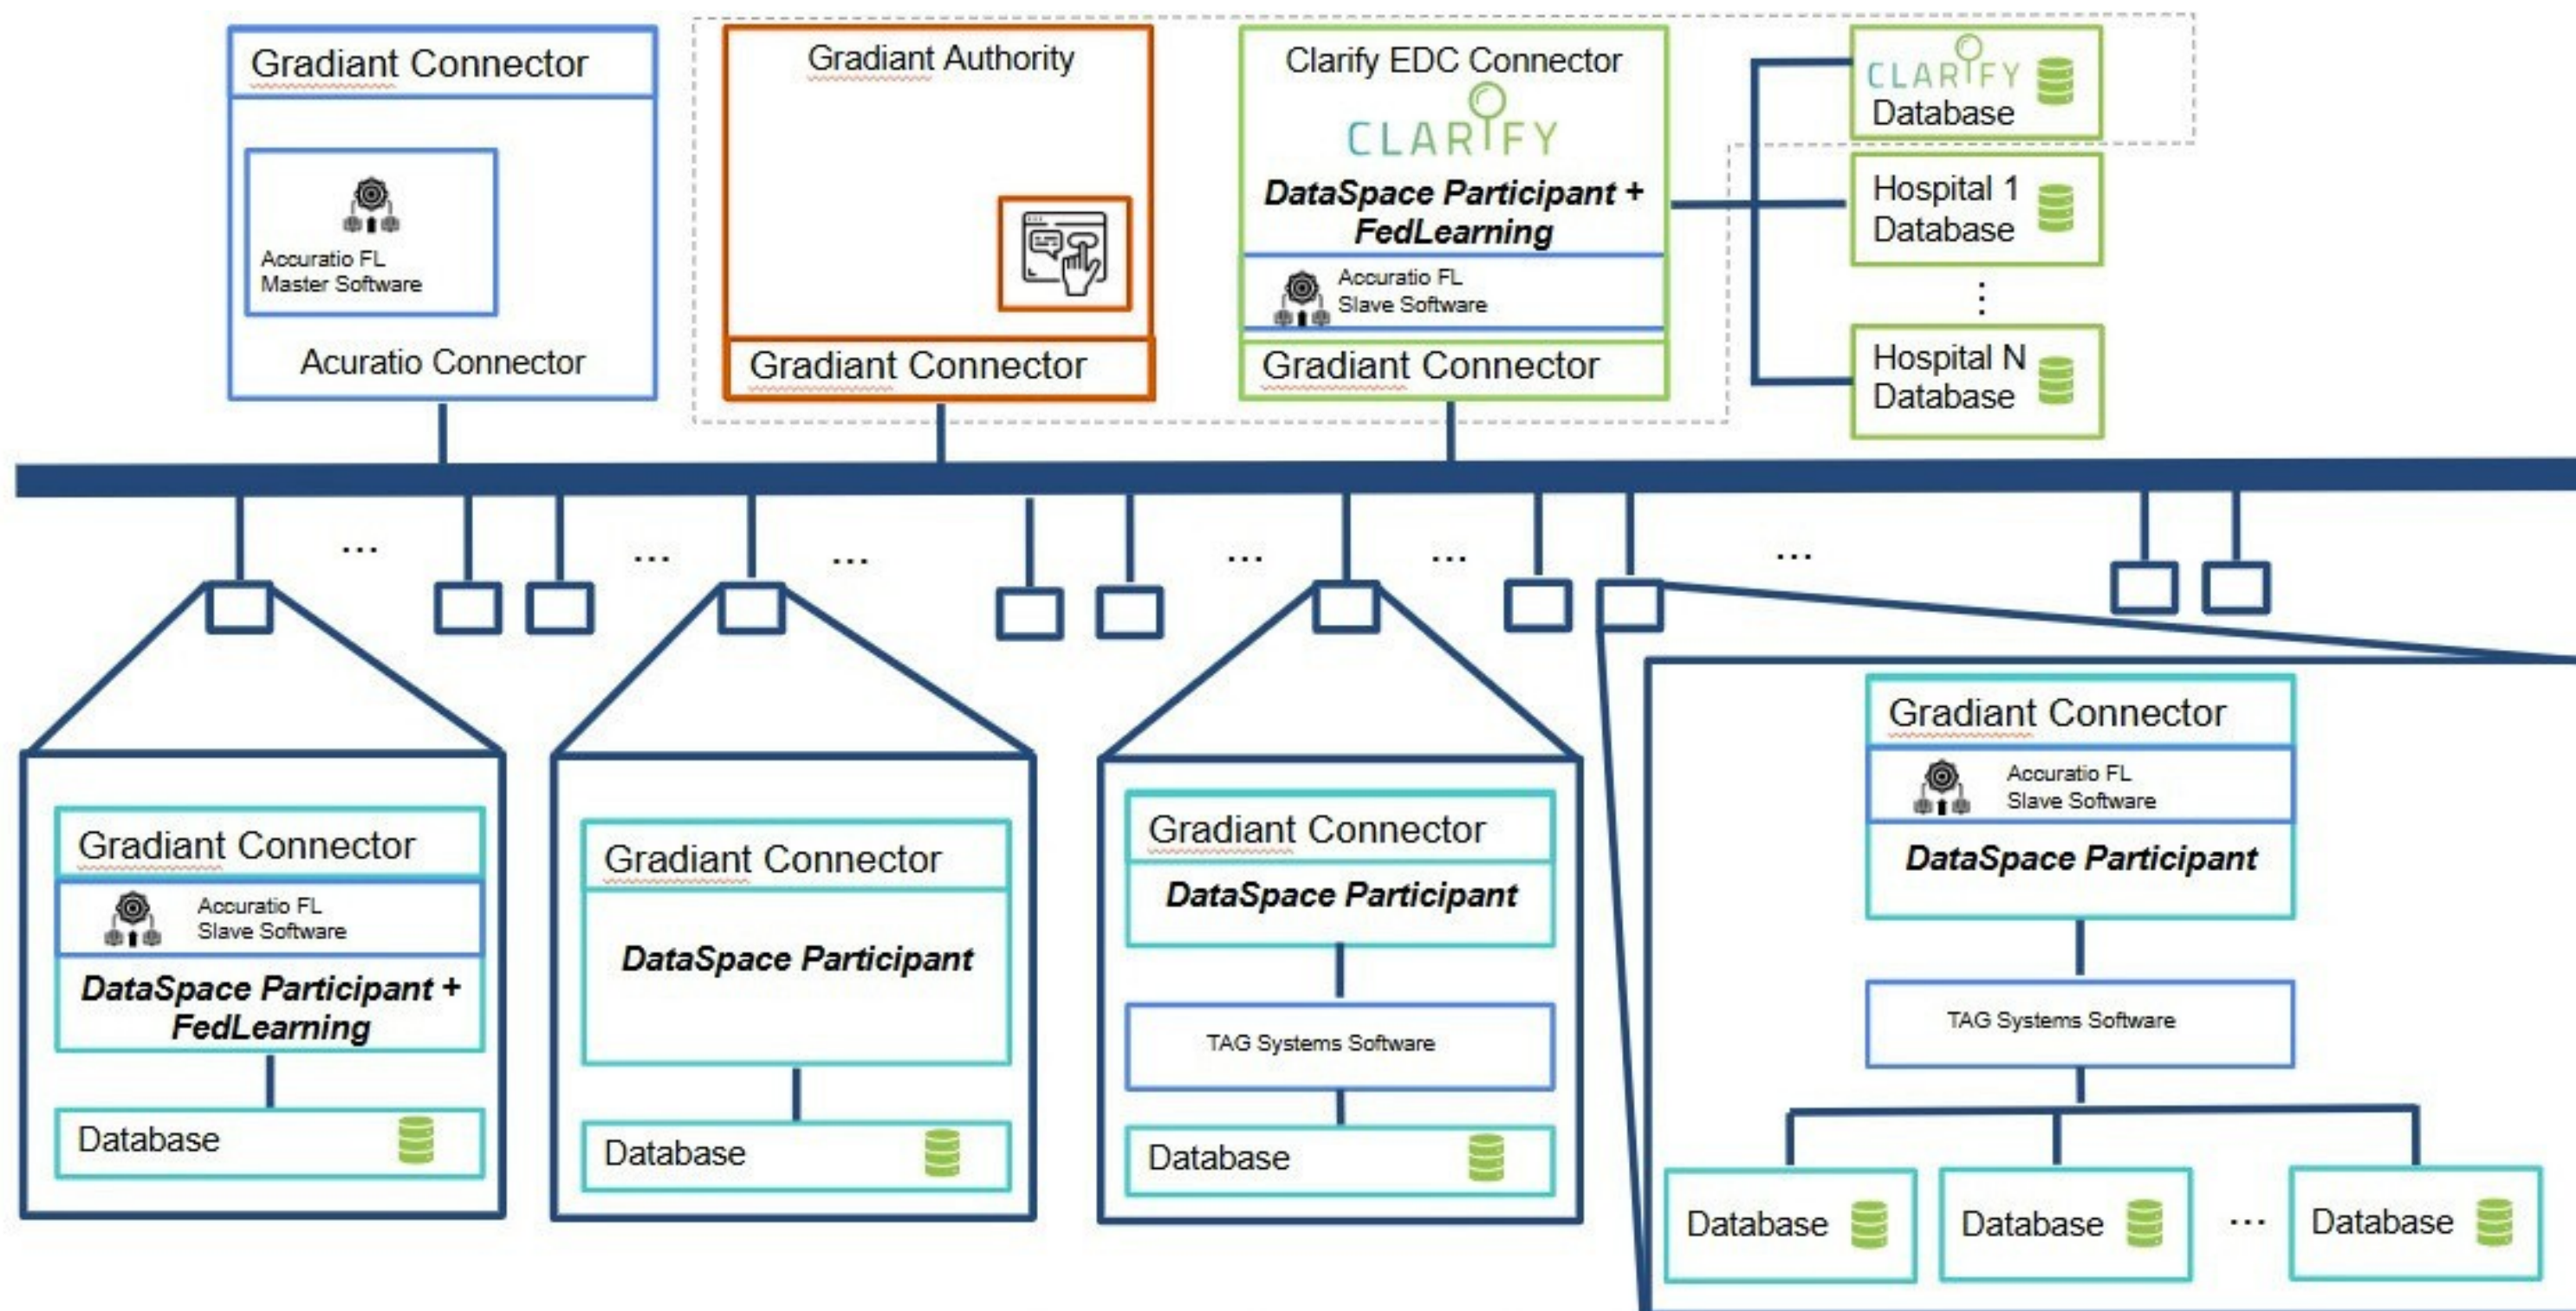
Gradiant Connector

Accuratio FL Master Software

Acuratio Connector

Gradiant Authority

Gradiant Connector

Clarify EDC Connector

CLARIFY

DataSpace Participant + FedLearning

Accuratio FL Slave Software

Gradiant Connector

CLARIFY Database

Hospital 1 Database

⋮

Hospital N Database

...

...

...

...

...

...

Gradiant Connector

Accuratio FL Slave Software

DataSpace Participant + FedLearning

Database

Gradiant Connector

DataSpace Participant

Database

Gradiant Connector

DataSpace Participant

TAG Systems Software

Database

Gradiant Connector

Accuratio FL Slave Software

DataSpace Participant

TAG Systems Software

Database

Database

...

Database